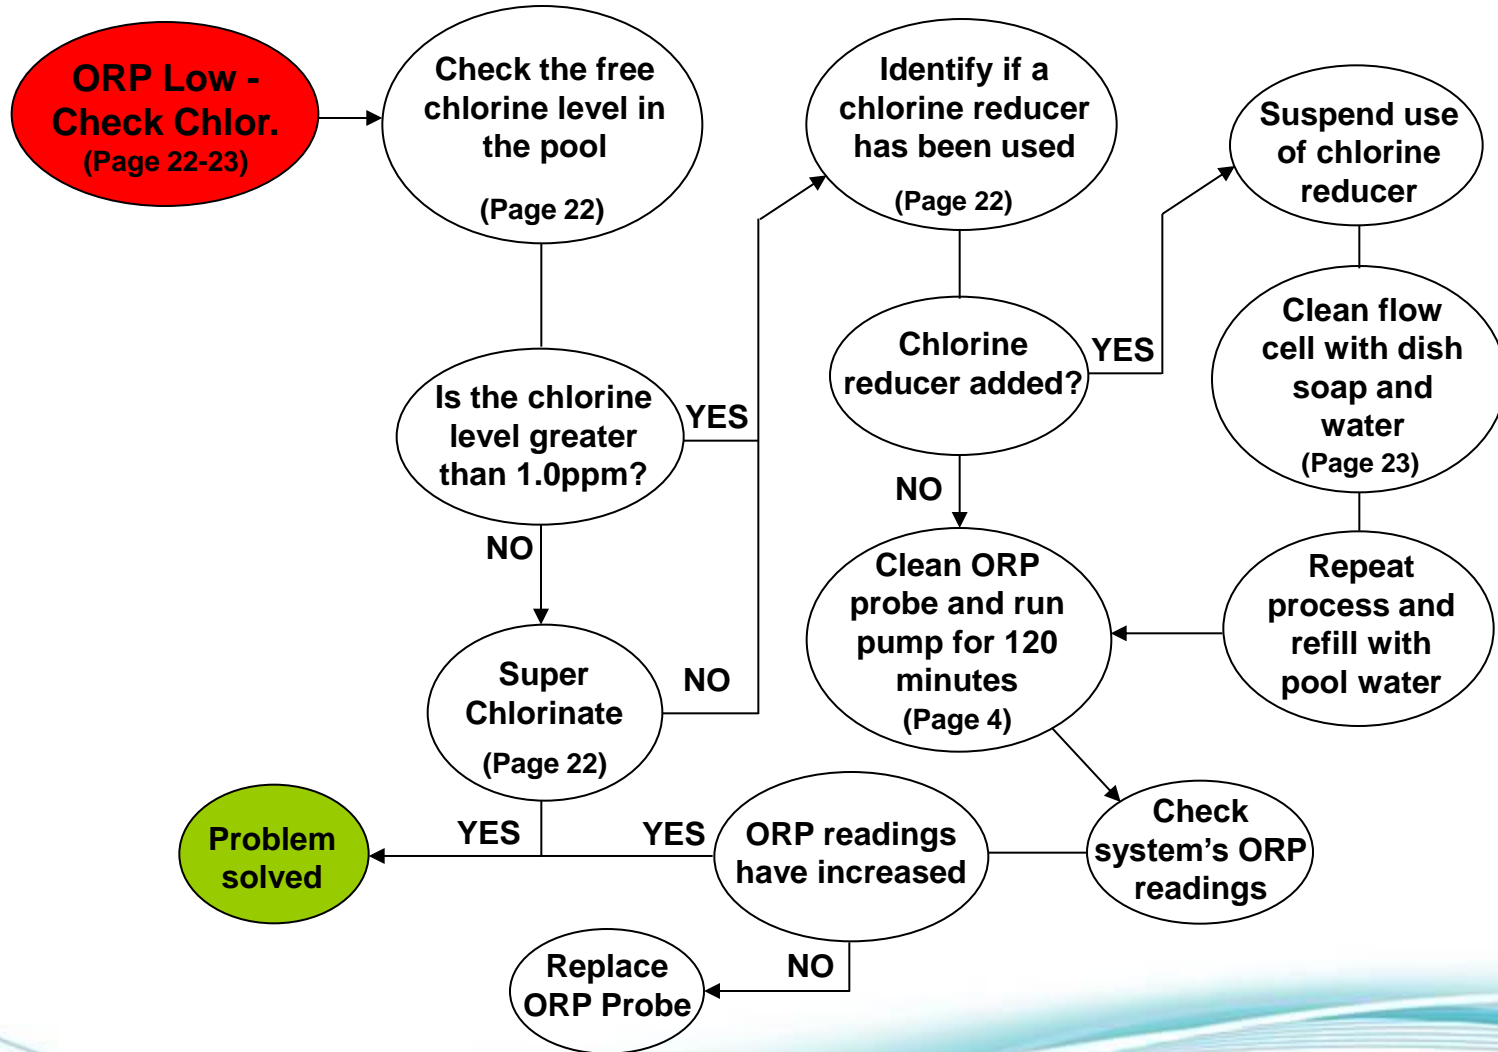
ORP Low - Check Chlor.
(Page 22-23)

Check the free chlorine level in the pool
(Page 22)

Identify if a chlorine reducer has been used
(Page 22)

Suspend use of chlorine reducer

Is the chlorine level greater than 1.0ppm?

YES

Chlorine reducer added?

YES

Clean flow cell with dish soap and water
(Page 23)

NO

NO

Clean ORP probe and run pump for 120 minutes
(Page 4)

Repeat process and refill with pool water

Super Chlorinate
(Page 22)

NO

Problem solved

YES

YES

ORP readings have increased

Check system's ORP readings

Replace ORP Probe

NO